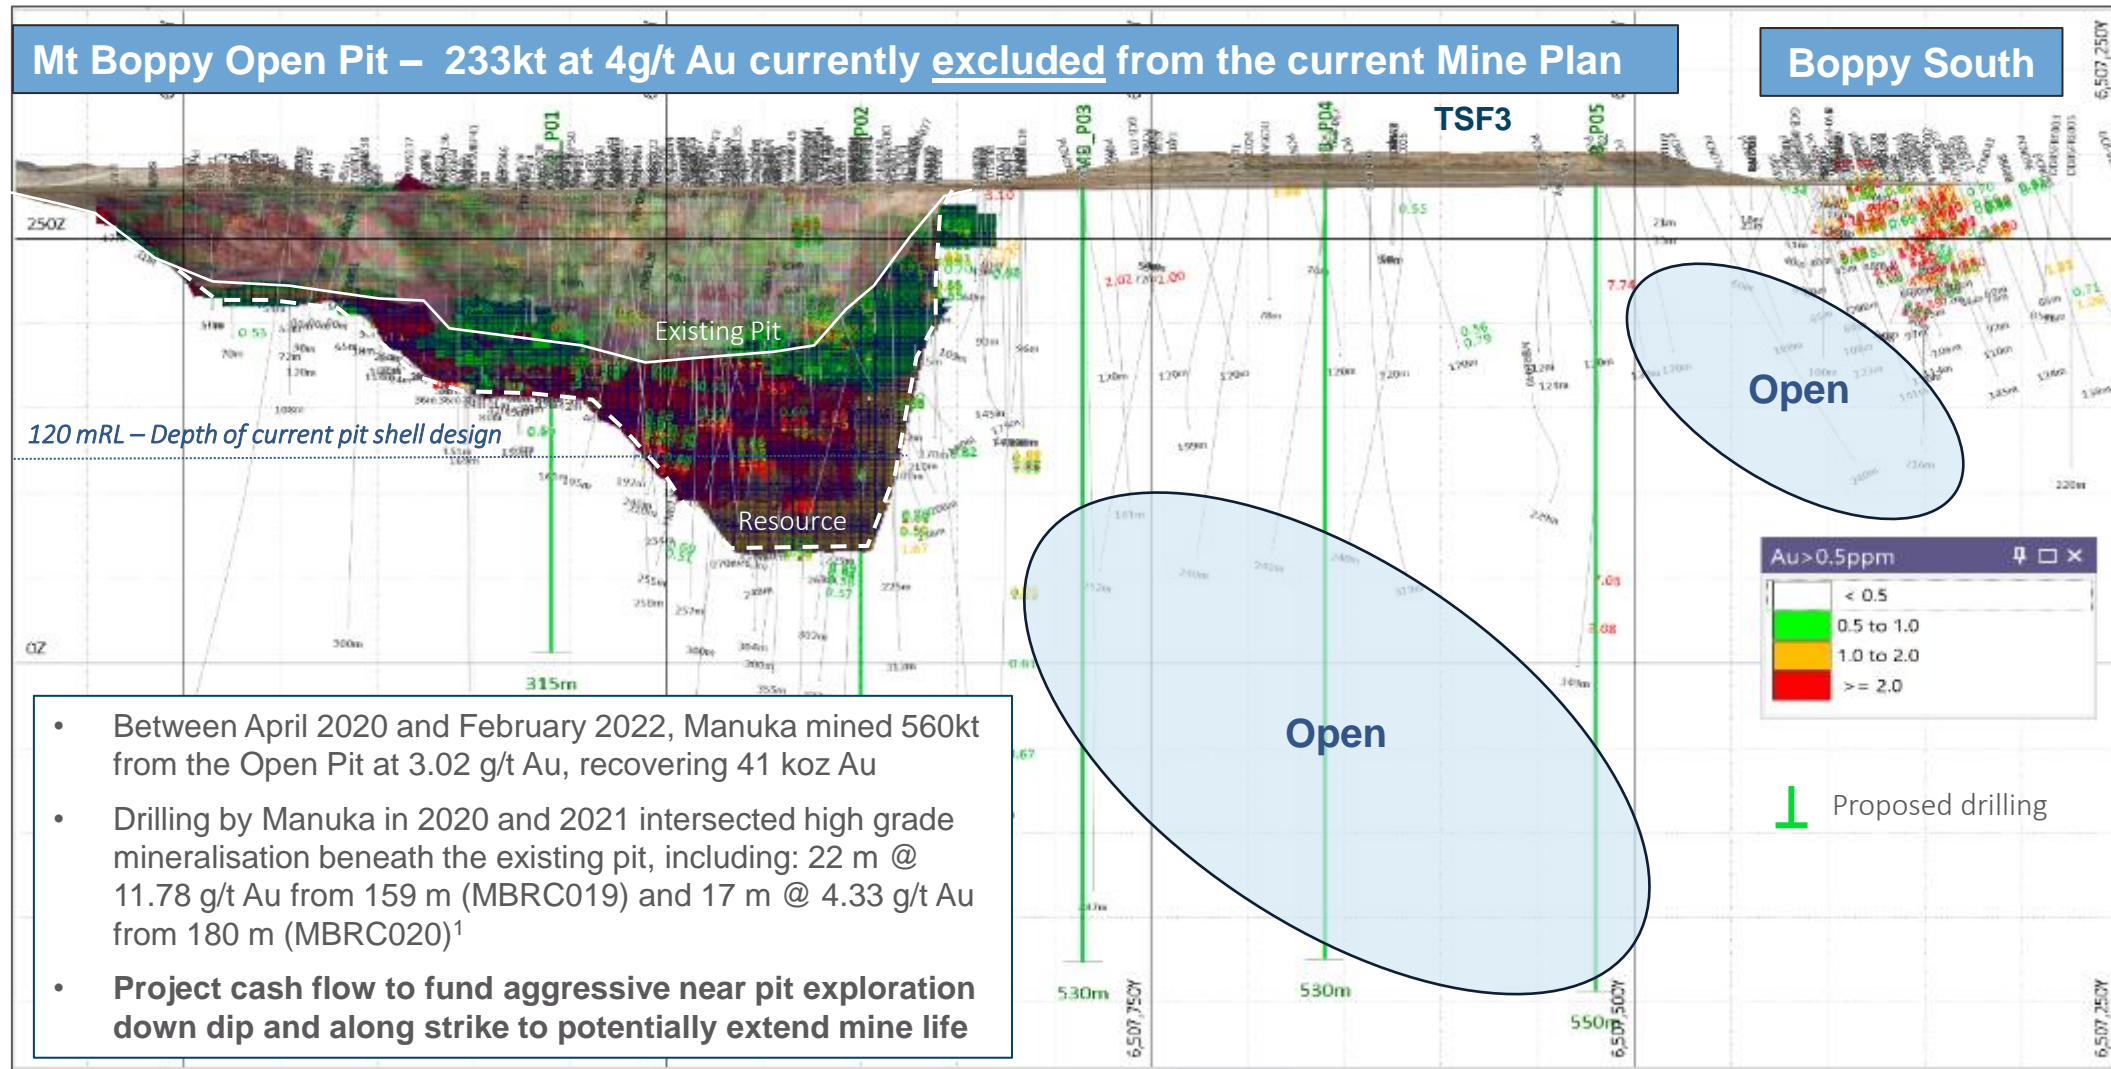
Mt Boppy Open Pit – 233kt at 4g/t Au currently excluded from the current Mine Plan

Boppy South

6,507,250Y

TSF3

P01

P02

MB_P03

MB_P04

P05

250Z

Existing Pit

120 mRL – Depth of current pit shell design

Resource

0Z

315m

Open

Open

Au>0.5ppm

< 0.5

0.5 to 1.0

1.0 to 2.0

>= 2.0

Proposed drilling

530m

530m

550m

6,507,750Y

6,507,500Y

6,507,250Y

• Between April 2020 and February 2022, Manuka mined 560kt from the Open Pit at 3.02 g/t Au, recovering 41 koz Au

• Drilling by Manuka in 2020 and 2021 intersected high grade mineralisation beneath the existing pit, including: 22 m @ 11.78 g/t Au from 159 m (MBRC019) and 17 m @ 4.33 g/t Au from 180 m (MBRC020)$^1$

• Project cash flow to fund aggressive near pit exploration down dip and along strike to potentially extend mine life